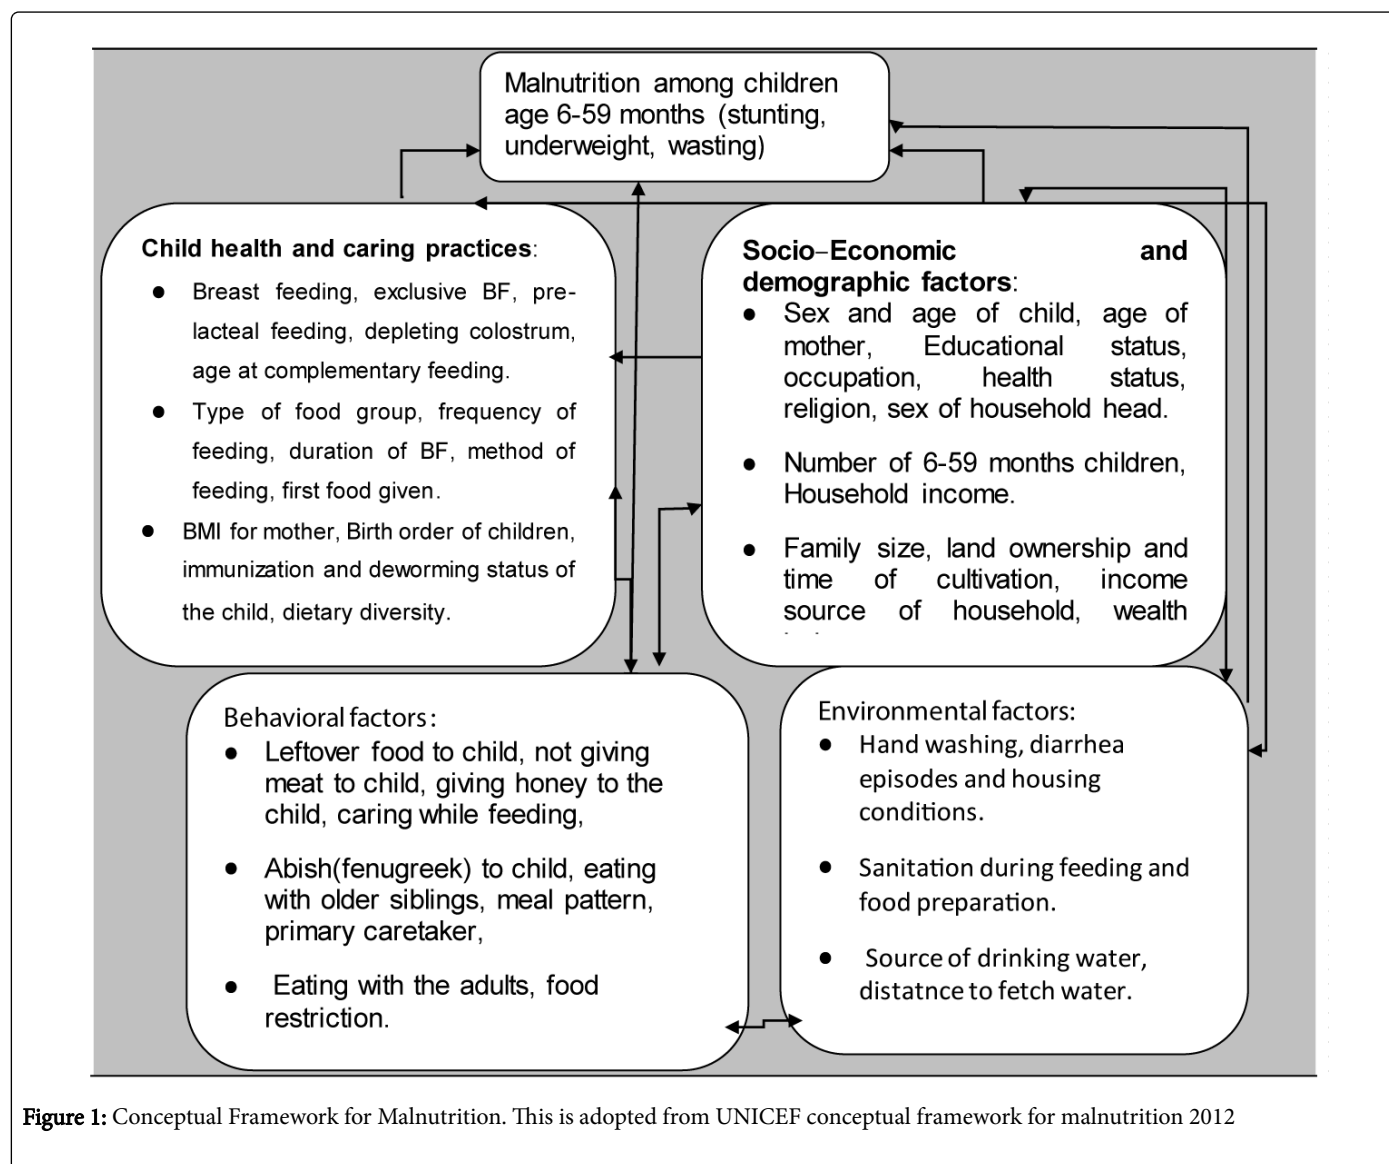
Malnutrition among children age 6-59 months (stunting, underweight, wasting)

Child health and caring practices:
- Breast feeding, exclusive BF, pre-lacteal feeding, depleting colostrum, age at complementary feeding.
- Type of food group, frequency of feeding, duration of BF, method of feeding, first food given.
- BMI for mother, Birth order of children, immunization and deworming status of the child, dietary diversity.

Socio–Economic and demographic factors:
- Sex and age of child, age of mother, Educational status, occupation, health status, religion, sex of household head.
- Number of 6-59 months children, Household income.
- Family size, land ownership and time of cultivation, income source of household, wealth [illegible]

Behavioral factors:
- Leftover food to child, not giving meat to child, giving honey to the child, caring while feeding,
- Abish(fenugreek) to child, eating with older siblings, meal pattern, primary caretaker,
- Eating with the adults, food restriction.

Environmental factors:
- Hand washing, diarrhea episodes and housing conditions.
- Sanitation during feeding and food preparation.
- Source of drinking water, distatnce to fetch water.

Figure 1: Conceptual Framework for Malnutrition. This is adopted from UNICEF conceptual framework for malnutrition 2012